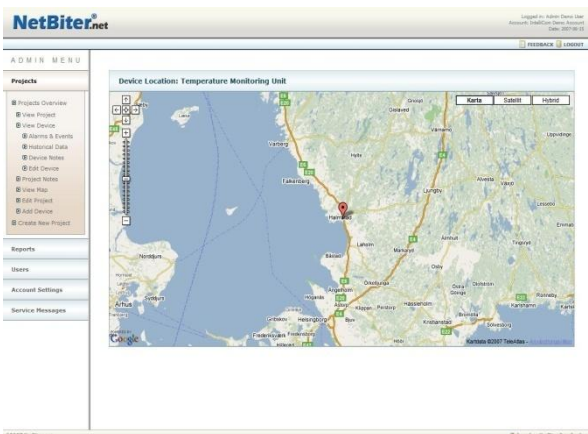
NetBiter.net

Logged in: Admin Demo User
Account: IntelliCom Demo Account
Date: 2007.06.15

FEEDBACK LOGOUT

ADMIN MENU

Projects

Projects Overview
View Project
View Device
Alarms & Events
Historical Data
Device Notes
Edit Device
Project Notes
View Map
Edit Project
Add Device
Create New Project

Reports

Users

Account Settings

Service Messages

Device Location: Temperature Monitoring Unit

Karta Satellit Hybrid

Gislaved
Värnamo
Varberg
Hyltе
Falkenberg
Ljungby
Alvesta
Växjö
Halmstad
Laholm
Markaryd
Älmhult
Tingsryd
Båstad
Osby
Nordjylland
Ängelholm
Örkelljunga
Hässleholm
Kristianstad
Sölvesborg
Karlshamn
Ronneby
Helsingborg
Bjuv
Klippan
Perstorp
Århus
Hillerød
Frederikssund
Google
Kartdata ©2007 TeleAtlas -